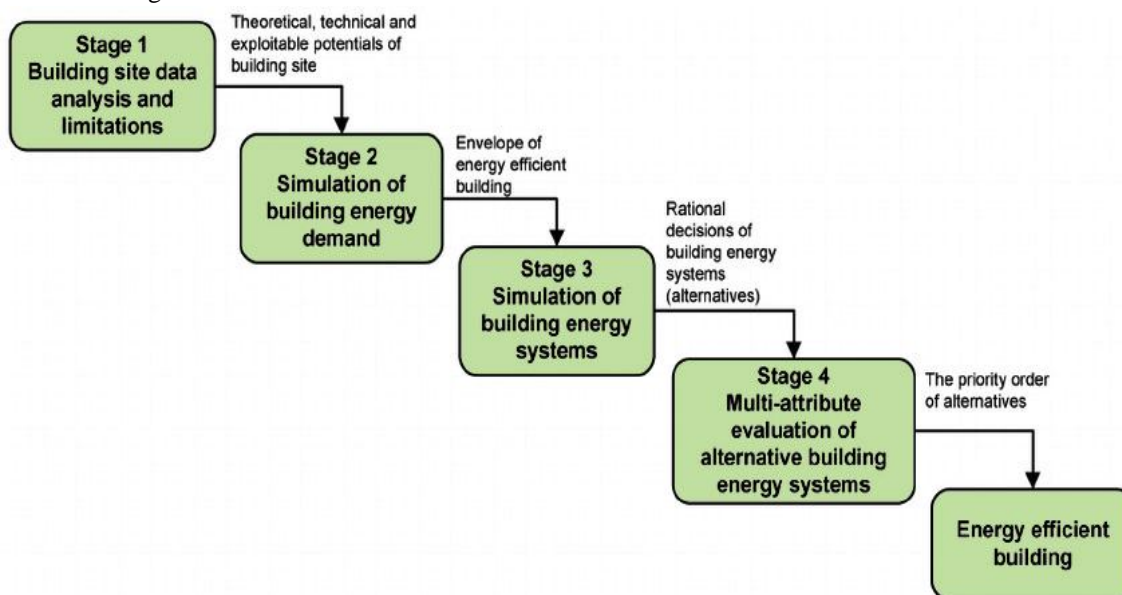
Stage 1
Building site data analysis and limitations

Theoretical, technical and exploitable potentials of building site

Stage 2
Simulation of building energy demand

Envelope of energy efficient building

Stage 3
Simulation of building energy systems

Rational decisions of building energy systems (alternatives)

Stage 4
Multi-attribute evaluation of alternative building energy systems

The priority order of alternatives

Energy efficient building